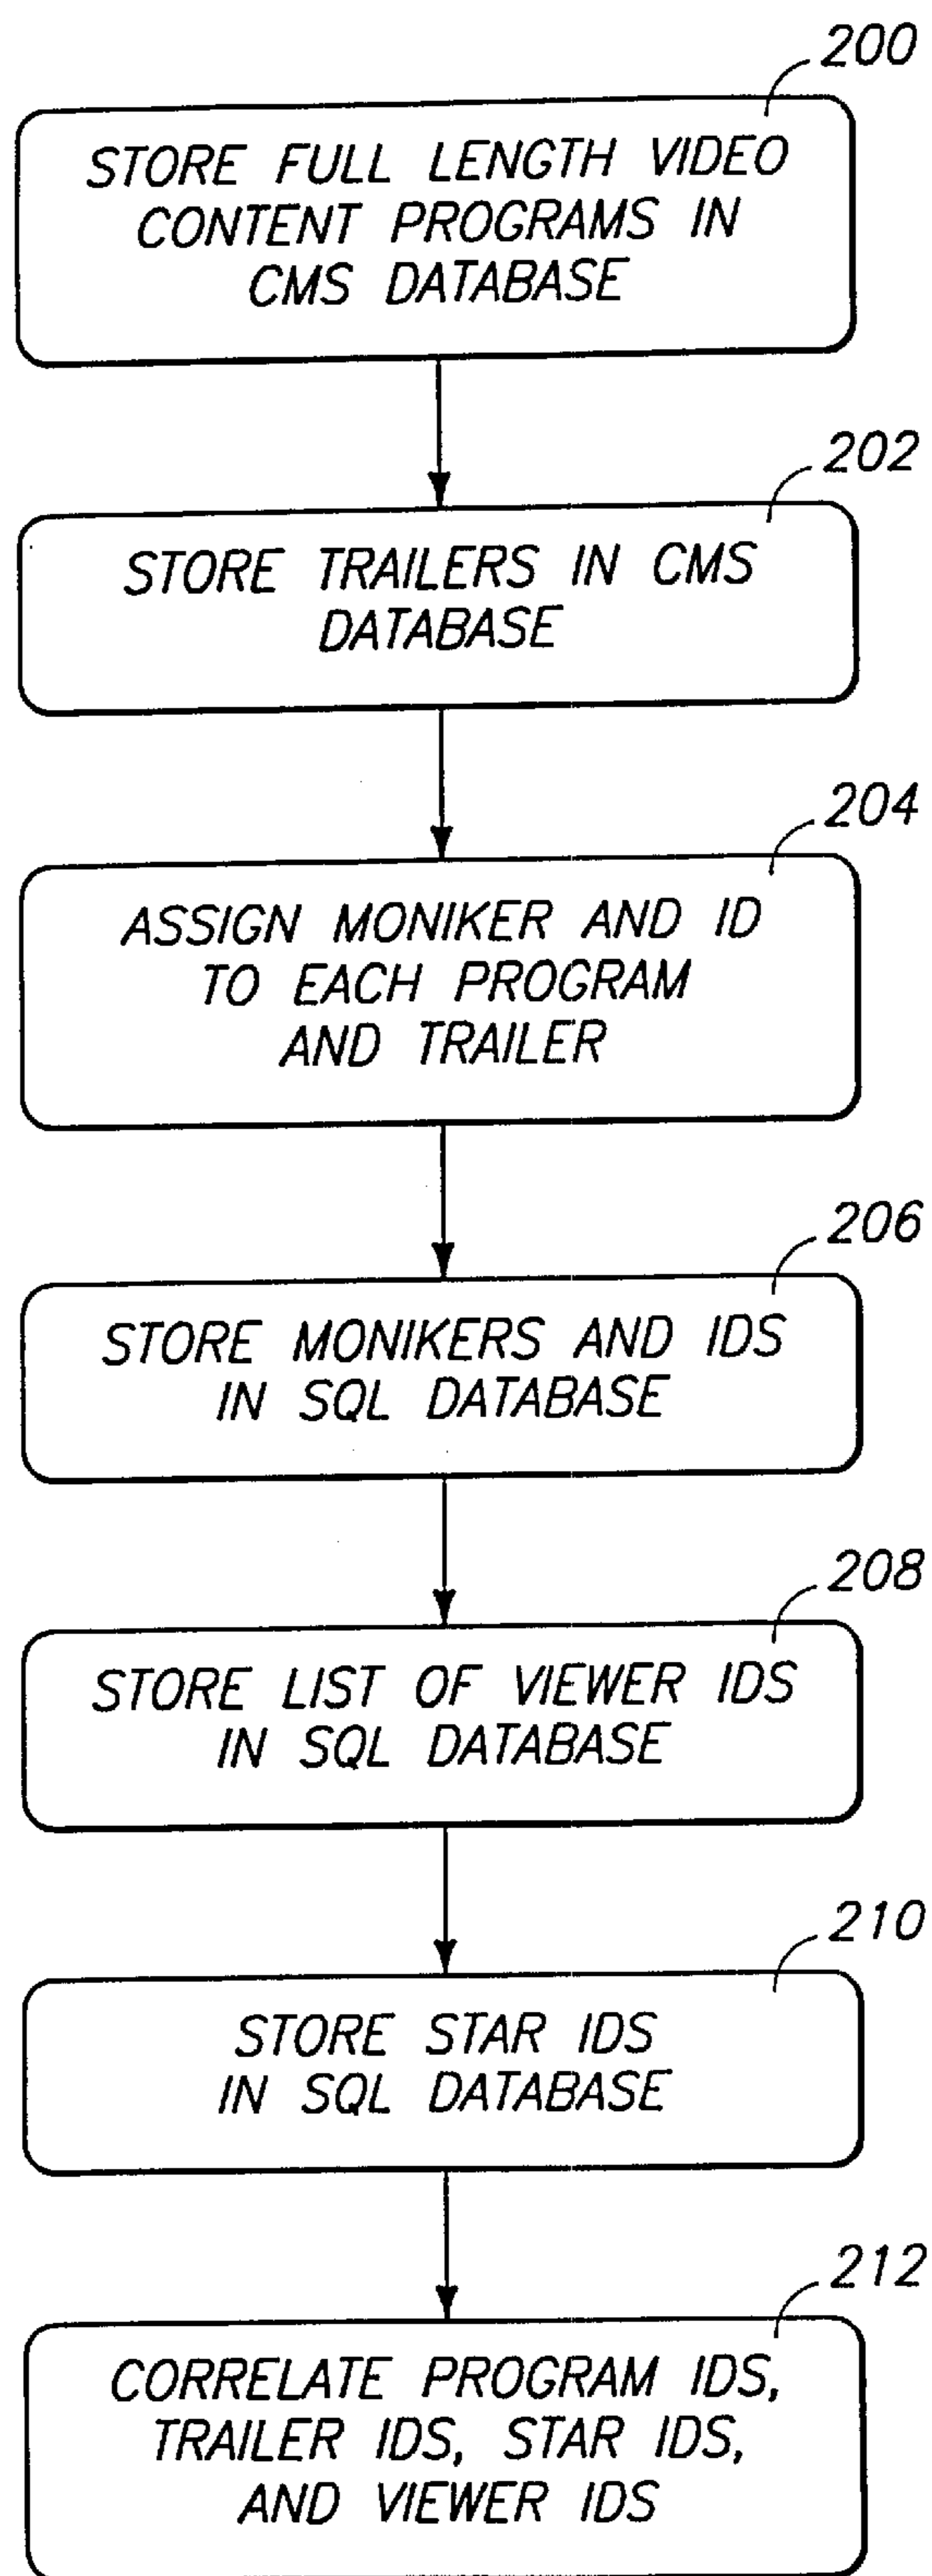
200

STORE FULL LENGTH VIDEO CONTENT PROGRAMS IN CMS DATABASE

202

STORE TRAILERS IN CMS DATABASE

204

ASSIGN MONIKER AND ID TO EACH PROGRAM AND TRAILER

206

STORE MONIKERS AND IDS IN SQL DATABASE

208

STORE LIST OF VIEWER IDS IN SQL DATABASE

210

STORE STAR IDS IN SQL DATABASE

212

CORRELATE PROGRAM IDS, TRAILER IDS, STAR IDS, AND VIEWER IDS